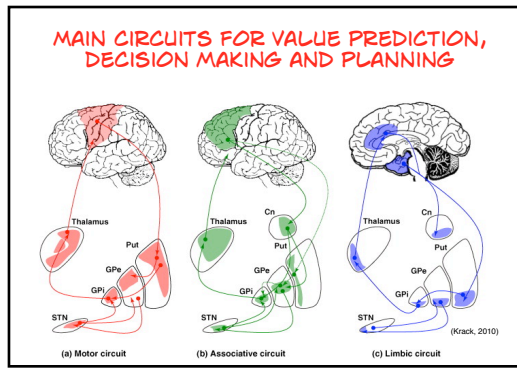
MAIN CIRCUITS FOR VALUE PREDICTION, DECISION MAKING AND PLANNING

Thalamus
Put
GPe
GPi
STN
(a) Motor circuit

Cn
Thalamus
Put
GPe
GPi
STN
(b) Associative circuit

Cn
Thalamus
Put
GPe
GPi
STN
(c) Limbic circuit

(Krack, 2010)